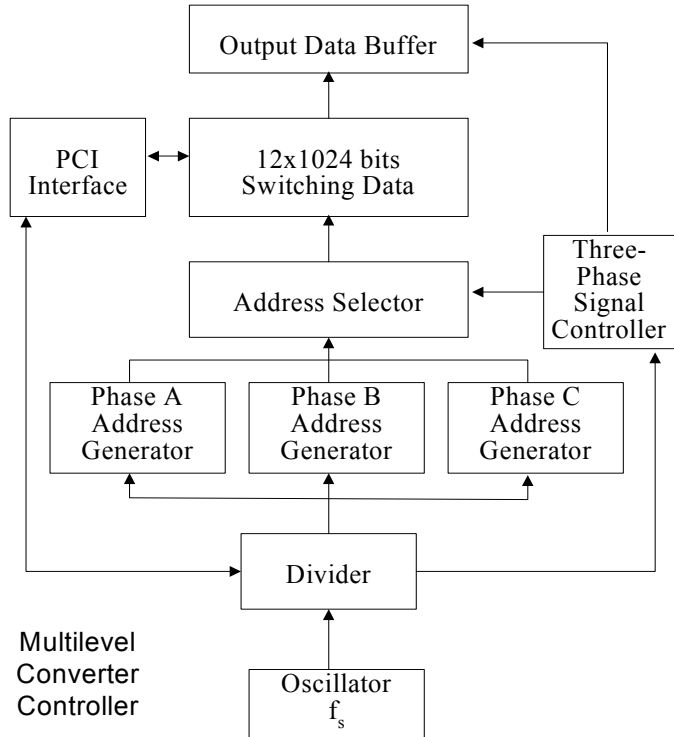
Output Data Buffer

PCI Interface

12x1024 bits Switching Data

Three-Phase Signal Controller

Address Selector

Phase A Address Generator

Phase B Address Generator

Phase C Address Generator

Divider

Multilevel Converter Controller

Oscillator $f_s$